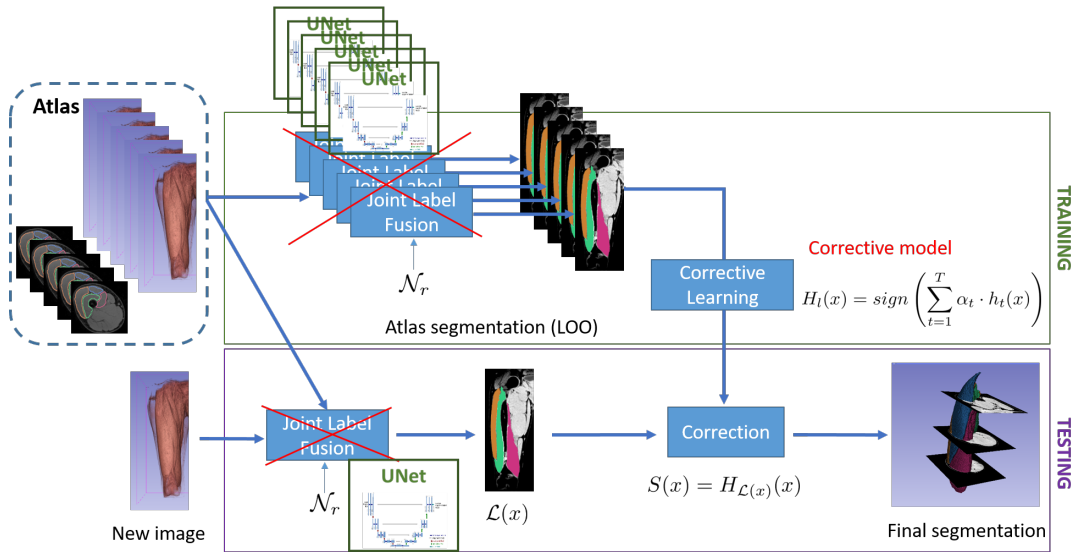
UNet
UNet
UNet
UNet
UNet

Atlas

Joint Label
Joint Label
Joint Label
Joint Label
Joint Label Fusion

$\mathcal{N}_r$

Atlas segmentation (LOO)

TRAINING

Corrective model

Corrective Learning

$H_l(x) = sign\left(\sum_{t=1}^{T} \alpha_t \cdot h_t(x)\right)$

New image

Joint Label Fusion

$\mathcal{N}_r$

UNet

$\mathcal{L}(x)$

Correction

$S(x) = H_{\mathcal{L}(x)}(x)$

TESTING

Final segmentation